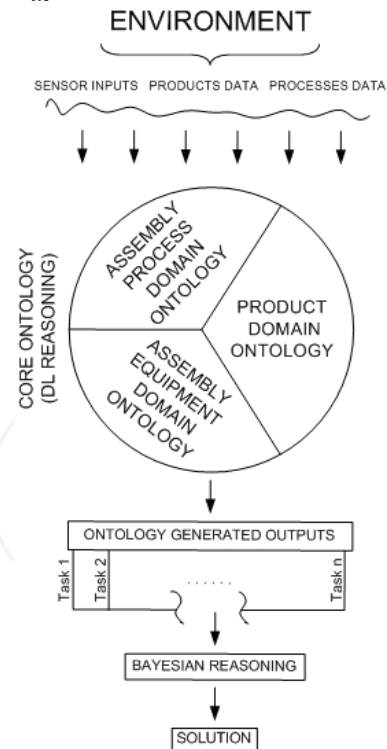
ENVIRONMENT

SENSOR INPUTS PRODUCTS DATA PROCESSES DATA

CORE ONTOLOGY (DL REASONING)

ASSEMBLY PROCESS DOMAIN ONTOLOGY

PRODUCT DOMAIN ONTOLOGY

ASSEMBLY EQUIPMENT DOMAIN ONTOLOGY

ONTOLOGY GENERATED OUTPUTS

Task 1

Task 2

......

Task n

BAYESIAN REASONING

SOLUTION